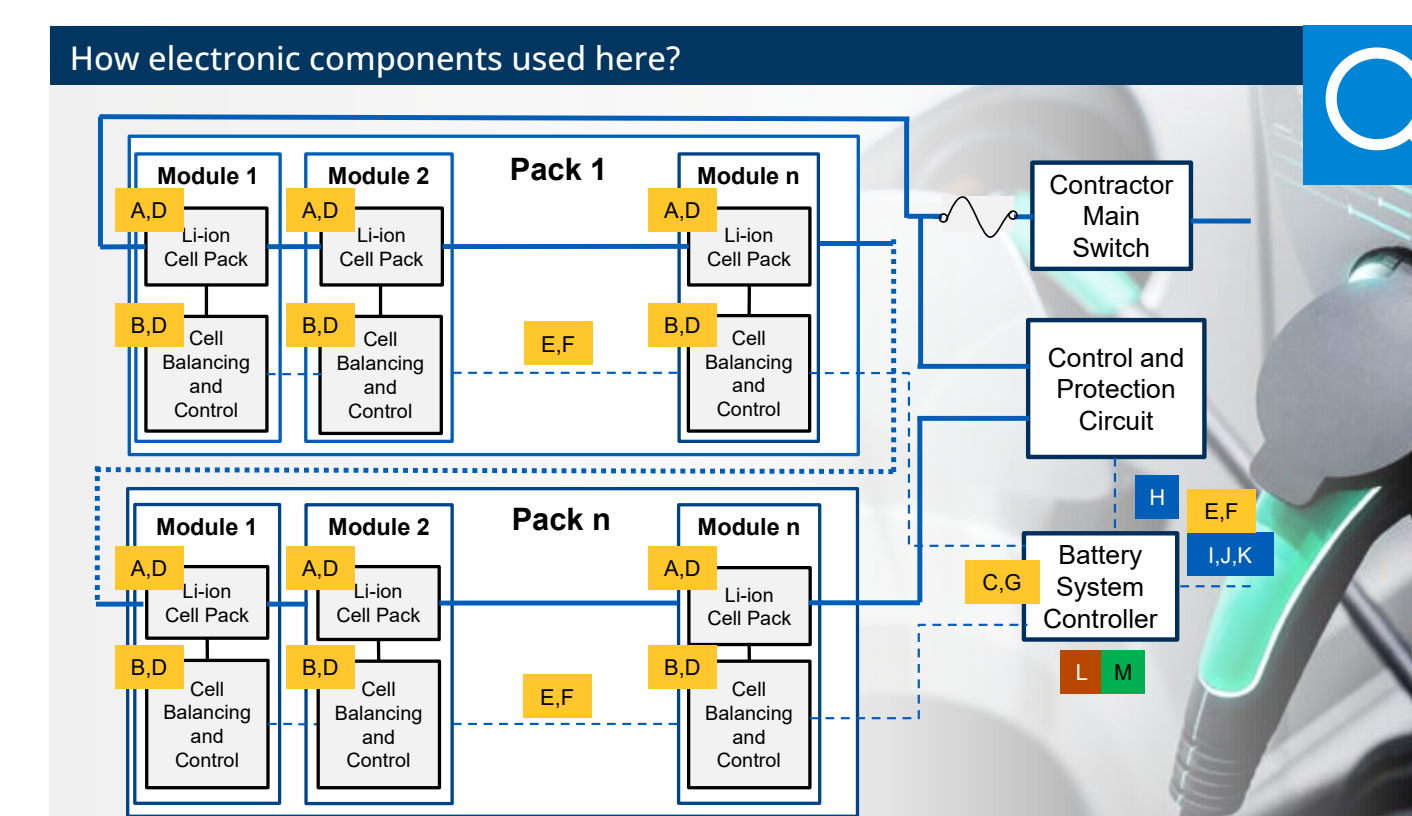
How electronic components used here?

Pack 1

Module 1
A,D
Li-ion Cell Pack
B,D
Cell Balancing and Control

Module 2
A,D
Li-ion Cell Pack
B,D
Cell Balancing and Control

E,F

Module n
A,D
Li-ion Cell Pack
B,D
Cell Balancing and Control

Contractor Main Switch

Control and Protection Circuit

Pack n

Module 1
A,D
Li-ion Cell Pack
B,D
Cell Balancing and Control

Module 2
A,D
Li-ion Cell Pack
B,D
Cell Balancing and Control

E,F

Module n
A,D
Li-ion Cell Pack
B,D
Cell Balancing and Control

H
E,F
I,J,K
C,G
Battery System Controller
L
M